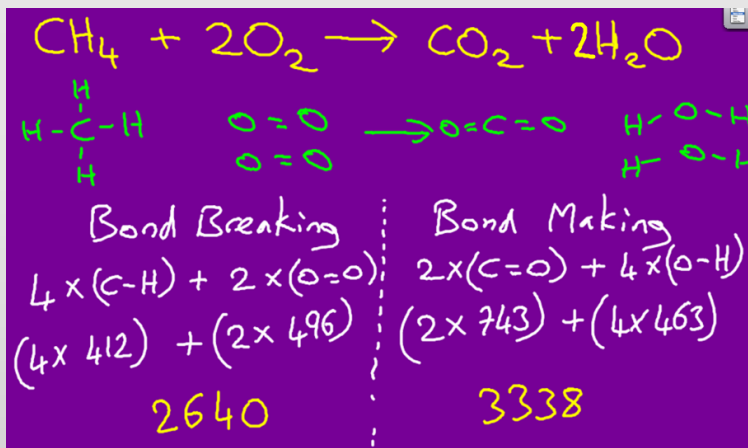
$CH_4 + 2O_2 \longrightarrow CO_2 + 2H_2O$

H–C–H (with H above and H below C)   O=O   O=O   ⟶ O=C=O   H–O–H   H–O–H

Bond Breaking

$4 \times (C-H) + 2 \times (O=O)$

$(4 \times 412) + (2 \times 496)$

2640

Bond Making

$2 \times (C=O) + 4 \times (O-H)$

$(2 \times 743) + (4 \times 463)$

3338